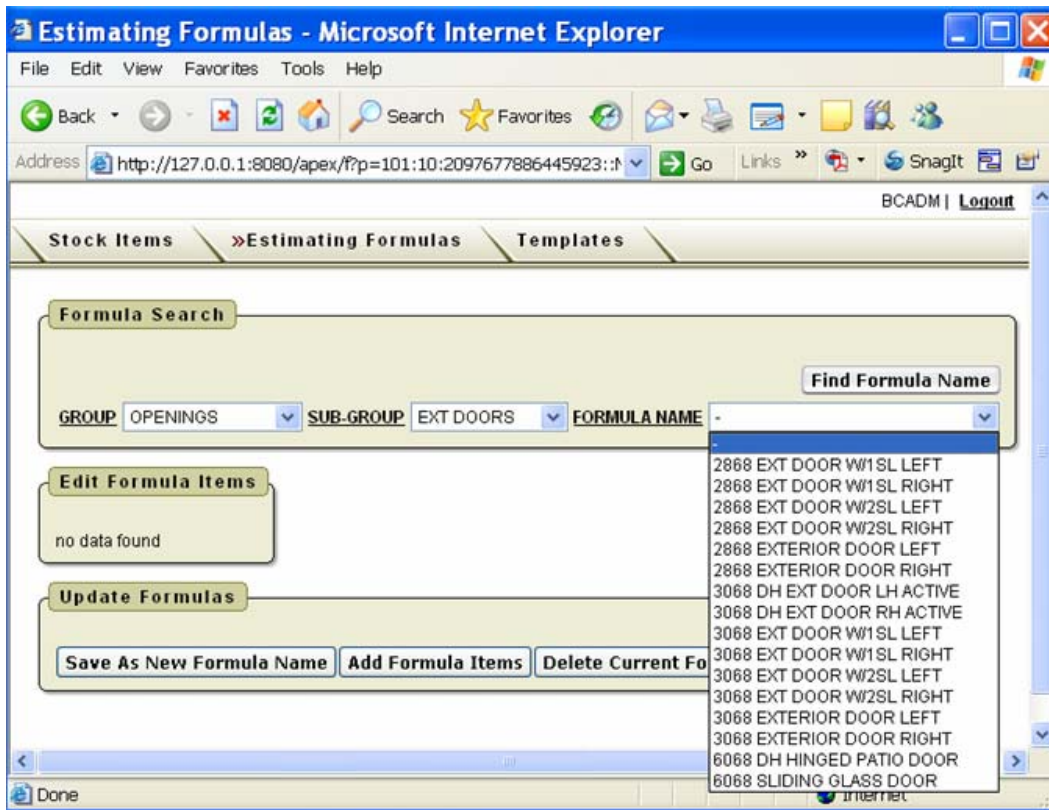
Estimating Formulas - Microsoft Internet Explorer

File Edit View Favorites Tools Help

Back Search Favorites

Address http://127.0.0.1:8080/apex/f?p=101:10:2097677886445923::N Go Links » SnagIt

BCADM | Logout

Stock Items »Estimating Formulas Templates

Formula Search

Find Formula Name

GROUP OPENINGS SUB-GROUP EXT DOORS FORMULA NAME -

-
2868 EXT DOOR W/1SL LEFT
2868 EXT DOOR W/1SL RIGHT
2868 EXT DOOR W/2SL LEFT
2868 EXT DOOR W/2SL RIGHT
2868 EXTERIOR DOOR LEFT
2868 EXTERIOR DOOR RIGHT
3068 DH EXT DOOR LH ACTIVE
3068 DH EXT DOOR RH ACTIVE
3068 EXT DOOR W/1SL LEFT
3068 EXT DOOR W/1SL RIGHT
3068 EXT DOOR W/2SL LEFT
3068 EXT DOOR W/2SL RIGHT
3068 EXTERIOR DOOR LEFT
3068 EXTERIOR DOOR RIGHT
6068 DH HINGED PATIO DOOR
6068 SLIDING GLASS DOOR

Edit Formula Items

no data found

Update Formulas

Save As New Formula Name Add Formula Items Delete Current Fo

Done Internet